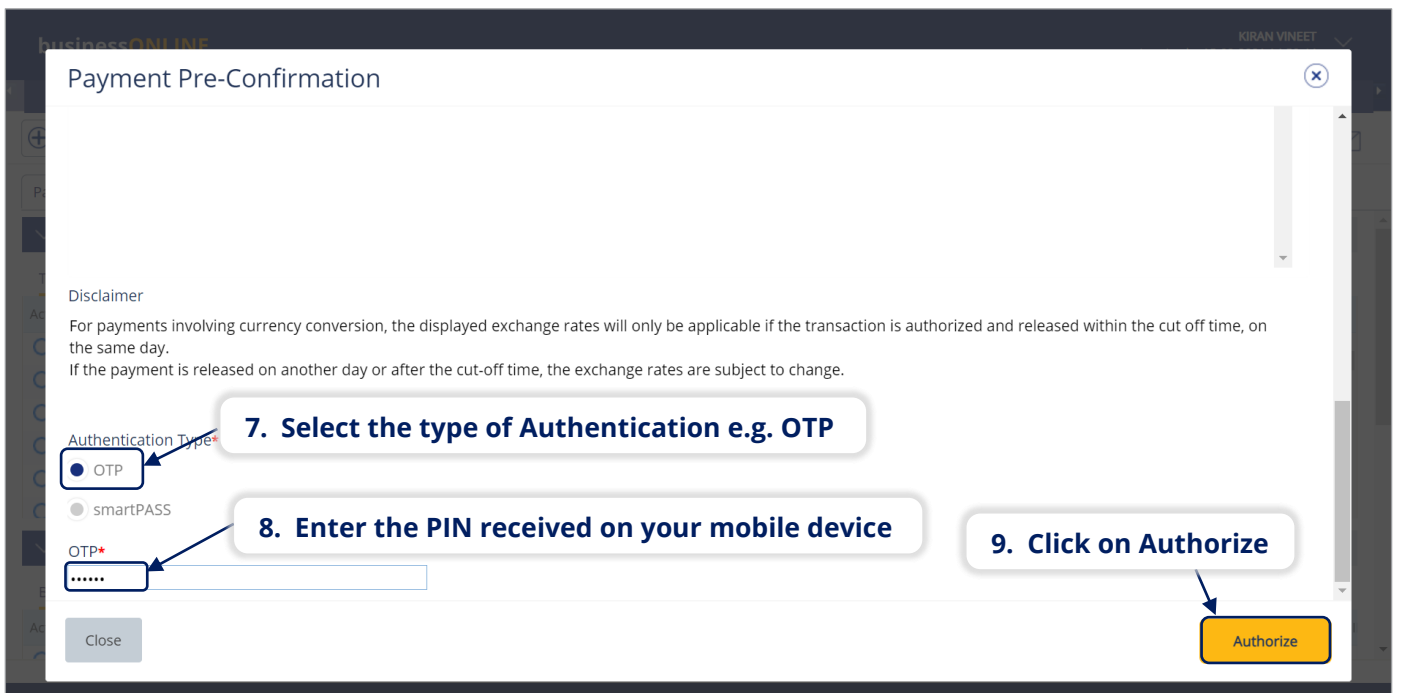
businessONLINE

KIRAN VINEET

Payment Pre-Confirmation

Disclaimer

For payments involving currency conversion, the displayed exchange rates will only be applicable if the transaction is authorized and released within the cut off time, on the same day.
If the payment is released on another day or after the cut-off time, the exchange rates are subject to change.

Authentication Type*

7. Select the type of Authentication e.g. OTP

OTP

smartPASS

8. Enter the PIN received on your mobile device

OTP*

••••••

9. Click on Authorize

Close

Authorize